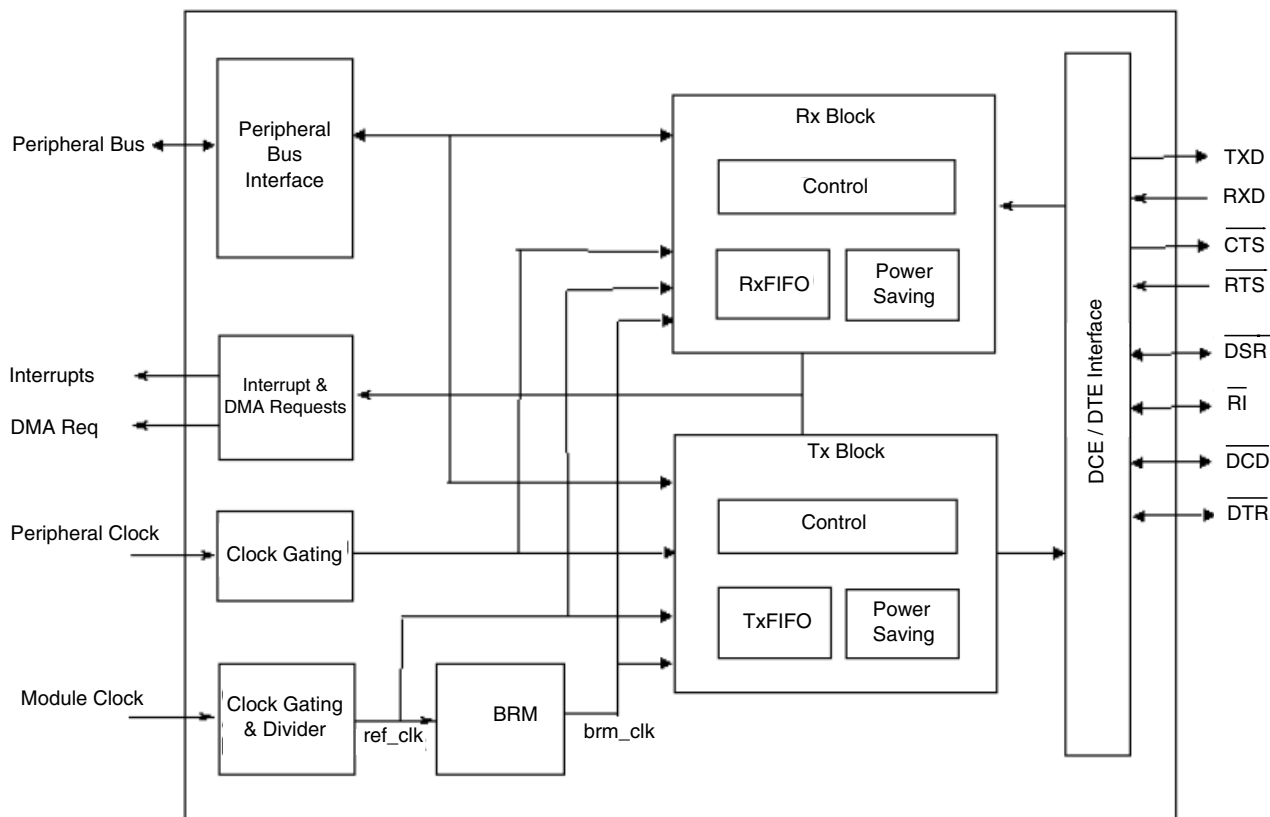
Peripheral Bus

Peripheral Bus Interface

Rx Block

Control

RxFIFO

Power Saving

TXD

RXD

$\overline{CTS}$

$\overline{RTS}$

$\overline{DSR}$

$\overline{RI}$

$\overline{DCD}$

$\overline{DTR}$

DCE / DTE Interface

Interrupts

DMA Req

Interrupt & DMA Requests

Tx Block

Control

TxFIFO

Power Saving

Peripheral Clock

Clock Gating

Module Clock

Clock Gating & Divider

ref_clk

BRM

brm_clk